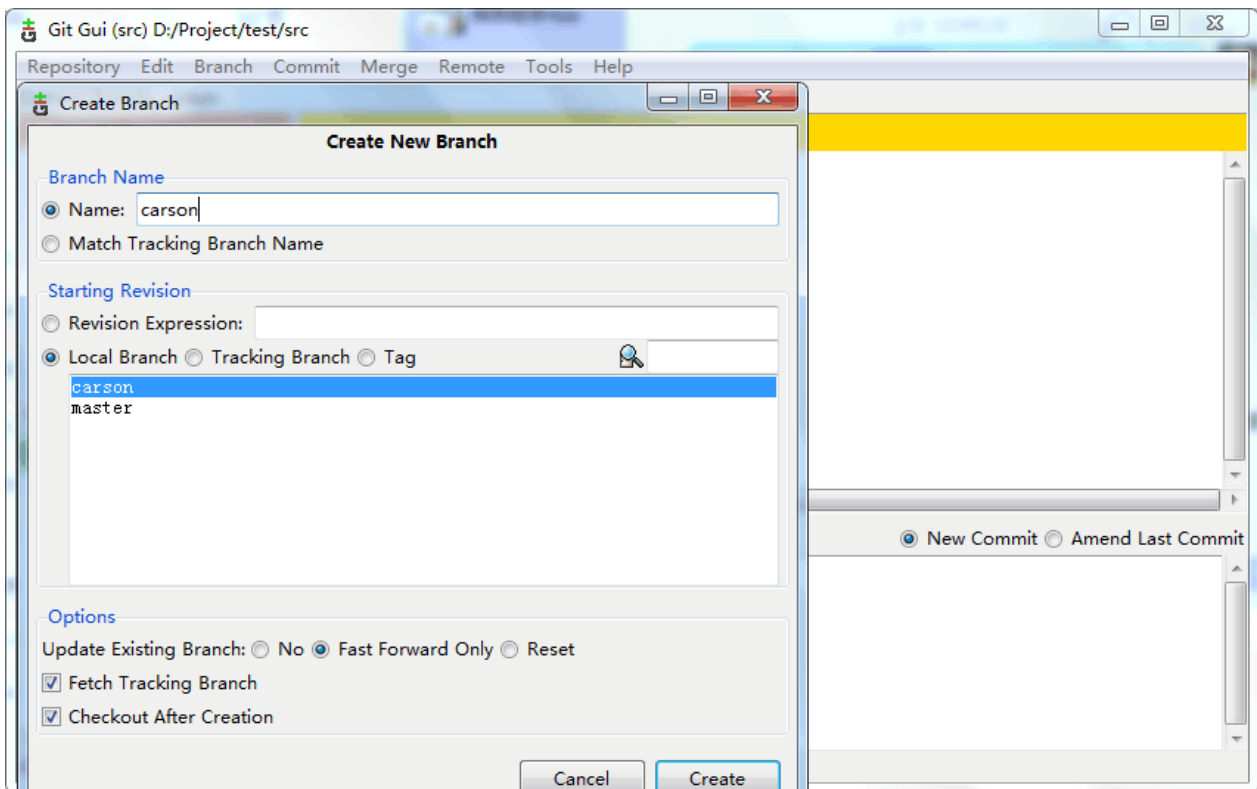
Git Gui (src) D:/Project/test/src

Repository Edit Branch Commit Merge Remote Tools Help

Create Branch

Create New Branch

Branch Name

Name: carson

Match Tracking Branch Name

Starting Revision

Revision Expression:

Local Branch Tracking Branch Tag

carson
master

Options

Update Existing Branch: No Fast Forward Only Reset

Fetch Tracking Branch

Checkout After Creation

Cancel Create

New Commit Amend Last Commit